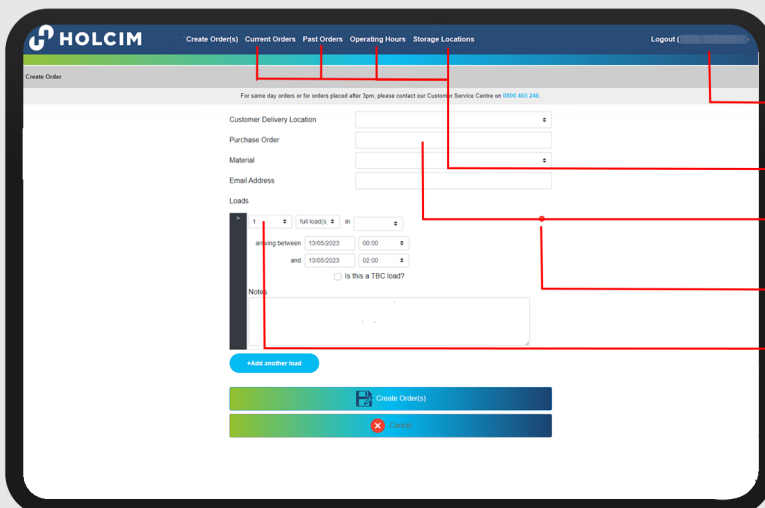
HOLCIM

Create Order(s) Current Orders Past Orders Operating Hours Storage Locations

Logout (

Create Order

For same day orders or for orders placed after 3pm, please contact our Customer Service Centre on 0800 465 246.

Customer Delivery Location

Purchase Order

Material

Email Address

Loads

1 full load(s in

arriving between 13/05/2023 00:00

and 13/05/2023 02:00

Is this a TBC load?

Notes

+Add another load

Create Order(s)

Cancel